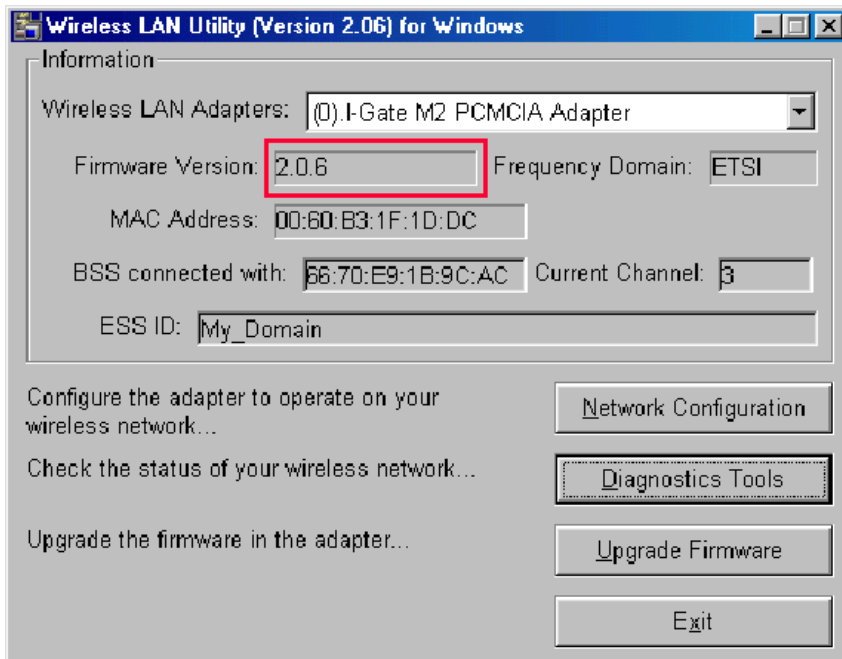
Wireless LAN Utility (Version 2.06) for Windows

Information

Wireless LAN Adapters: (0).I-Gate M2 PCMCIA Adapter

Firmware Version: 2.0.6

Frequency Domain: ETSI

MAC Address: 00:60:B3:1F:1D:DC

BSS connected with: 66:70:E9:1B:9C:AC

Current Channel: 3

ESS ID: My_Domain

Configure the adapter to operate on your wireless network...

Network Configuration

Check the status of your wireless network...

Diagnostics Tools

Upgrade the firmware in the adapter...

Upgrade Firmware

Exit